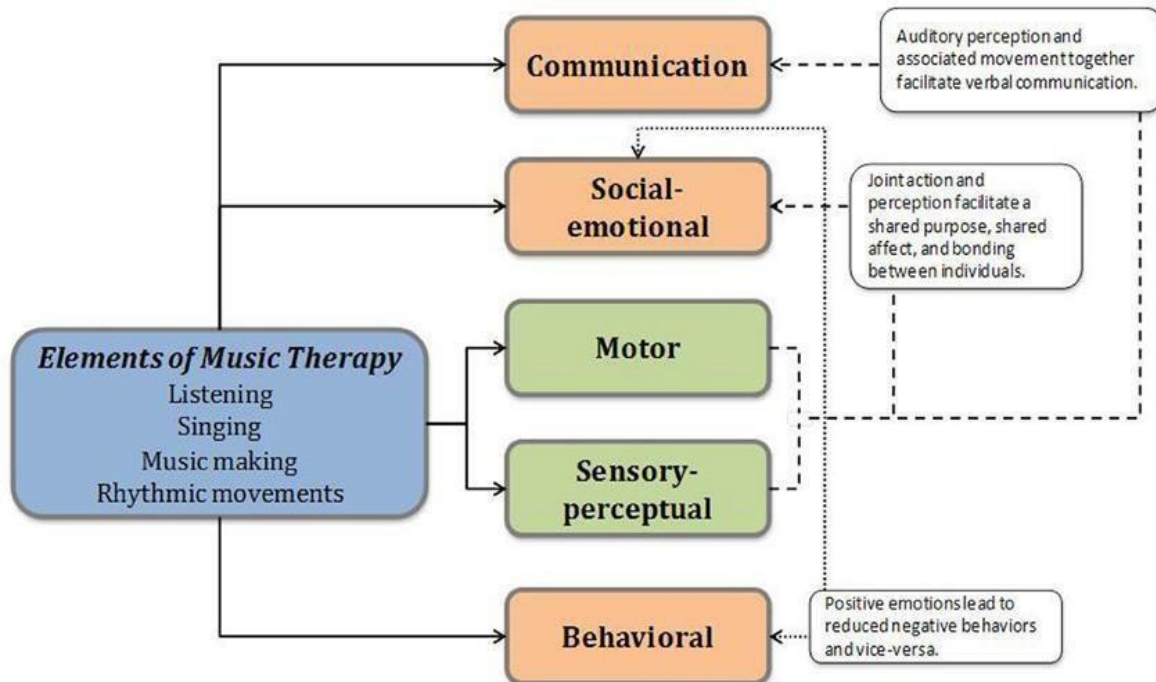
Communication

Auditory perception and associated movement together facilitate verbal communication.

Social-emotional

Joint action and perception facilitate a shared purpose, shared affect, and bonding between individuals.

Elements of Music Therapy
Listening
Singing
Music making
Rhythmic movements

Motor

Sensory-perceptual

Behavioral

Positive emotions lead to reduced negative behaviors and vice-versa.